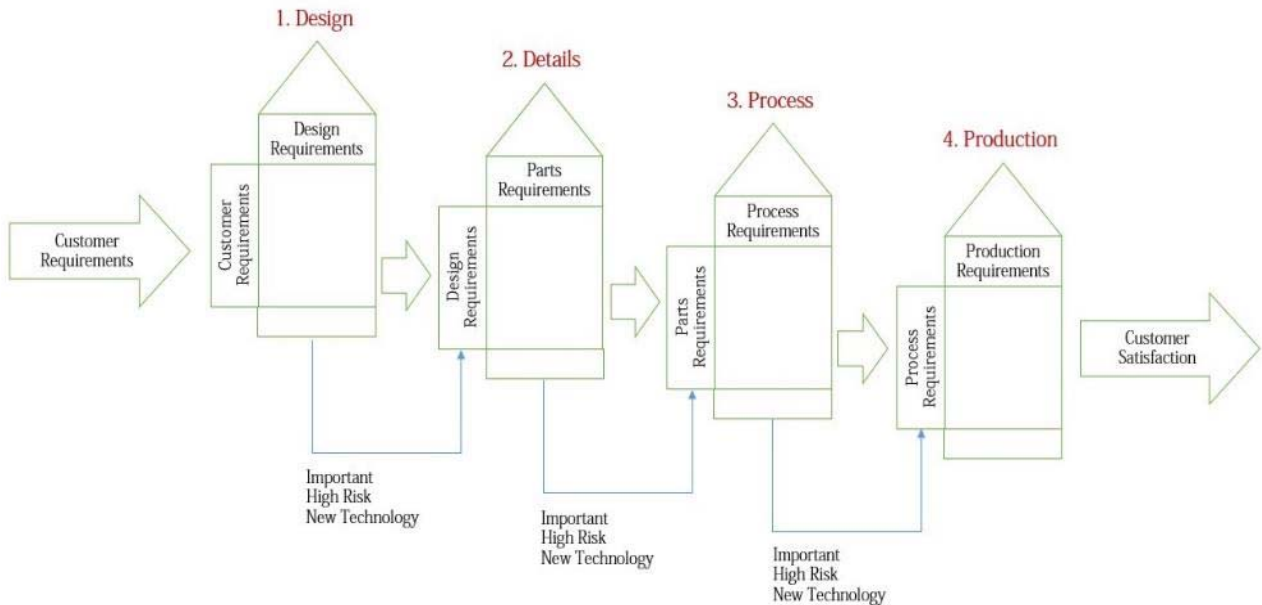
1. Design

Design Requirements

Customer Requirements

Customer Requirements

2. Details

Parts Requirements

Design Requirements

3. Process

Process Requirements

Parts Requirements

4. Production

Production Requirements

Process Requirements

Customer Satisfaction

Important
High Risk
New Technology

Important
High Risk
New Technology

Important
High Risk
New Technology